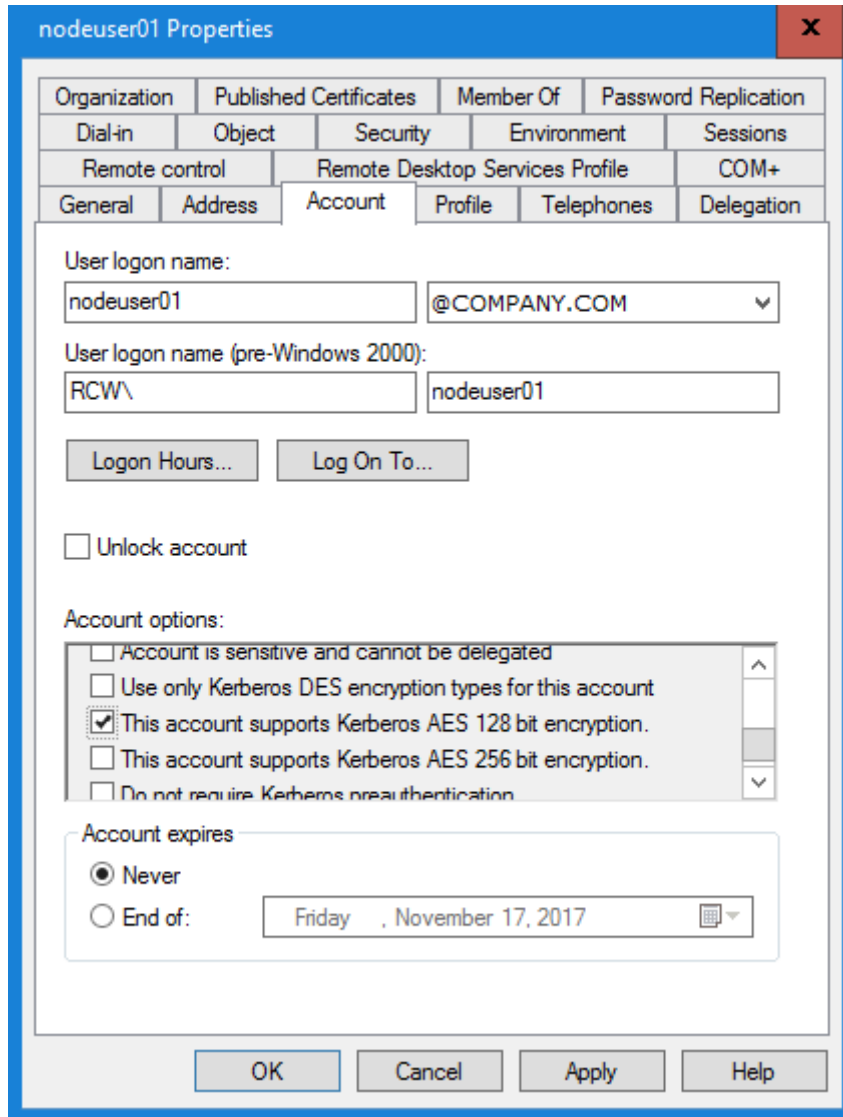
nodeuser01 Properties

x

Organization | Published Certificates | Member Of | Password Replication
Dial-in | Object | Security | Environment | Sessions
Remote control | Remote Desktop Services Profile | COM+
General | Address | Account | Profile | Telephones | Delegation

User logon name:
nodeuser01
@COMPANY.COM

User logon name (pre-Windows 2000):
RCW\
nodeuser01

Logon Hours...
Log On To...

Unlock account

Account options:
Account is sensitive and cannot be delegated
Use only Kerberos DES encryption types for this account
This account supports Kerberos AES 128 bit encryption.
This account supports Kerberos AES 256 bit encryption.
Do not require Kerberos preauthentication

Account expires
Never
End of:
Friday , November 17, 2017

OK
Cancel
Apply
Help